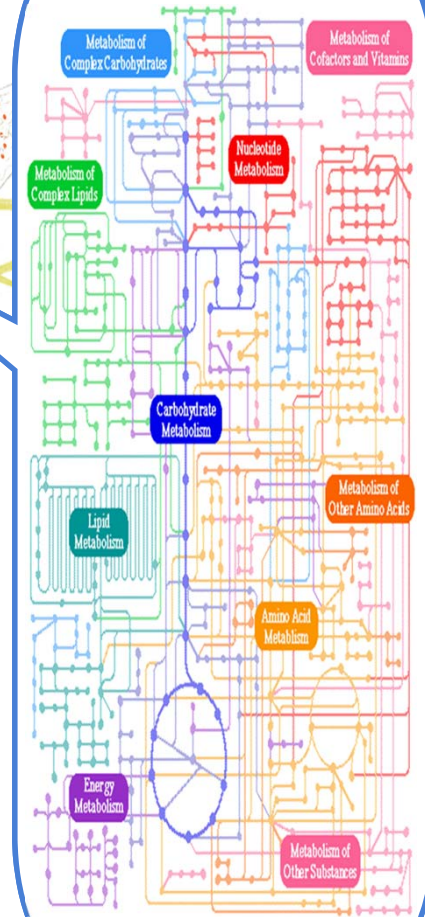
Metabolism of Complex Carbohydrates

Metabolism of Cofactors and Vitamins

Nucleotide Metabolism

Metabolism of Complex Lipids

Carbohydrate Metabolism

Metabolism of Other Amino Acids

Lipid Metabolism

Amino Acid Metablism

Energy Metabolism

Metabolism of Other Substances